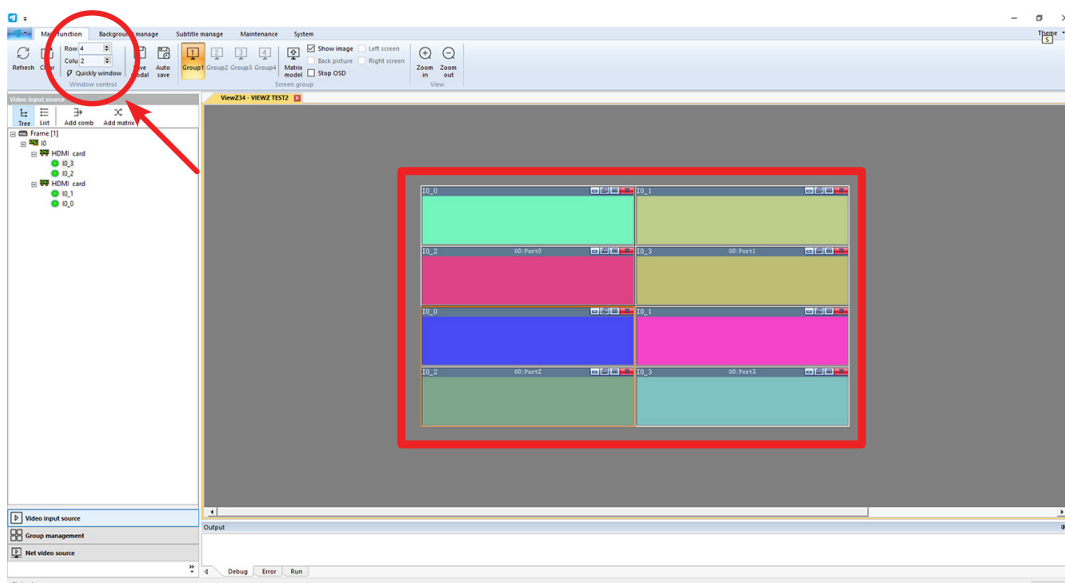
Main function Background manage Subtitle manage Maintenance System

Theme

Refresh Clear Row 4 Colu 2 Quickly window Window control Save modal Auto save Group1 Group2 Group3 Group4 Matrix model Show image Back picture Stop OSD Left screen Right screen Screen group Zoom in Zoom out View

Video input source

Tree List Add comb Add matrix

Frame [1]
I0
HDMI card
I0_3
I0_2
HDMI card
I0_1
I0_0

ViewZ34 - VIEWZ TEST2

I0_0
I0_1
I0_2 00:Port0
I0_3 00:Port1
I0_0
I0_1
I0_2 00:Port2
I0_3 00:Port3

Video input source
Group management
Net video source

Output

Debug Error Run